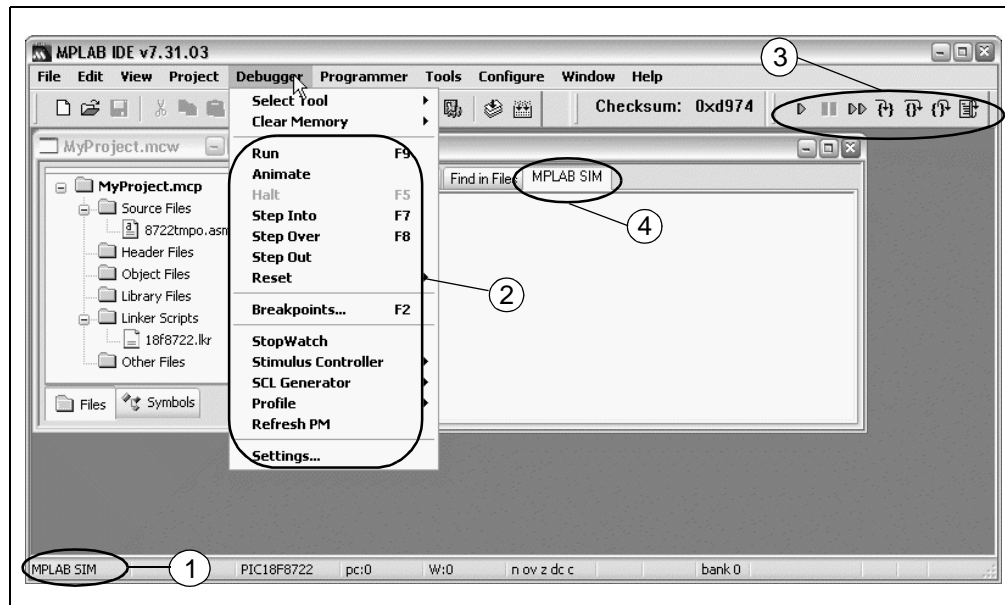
MPLAB IDE v7.31.03

File Edit View Project Debugger Programmer Tools Configure Window Help

Checksum: 0xd974

MyProject.mcw

MyProject.mcp
Source Files
8722tmpo.asm
Header Files
Object Files
Library Files
Linker Scripts
18f8722.lkr
Other Files

Files Symbols

Select Tool
Clear Memory
Run F9
Animate
Halt F5
Step Into F7
Step Over F8
Step Out
Reset
Breakpoints... F2
StopWatch
Stimulus Controller
SCL Generator
Profile
Refresh PM
Settings...

Find in Files MPLAB SIM

1 2 3 4

MPLAB SIM PIC18F8722 pc:0 W:0 n ov z dc c bank 0